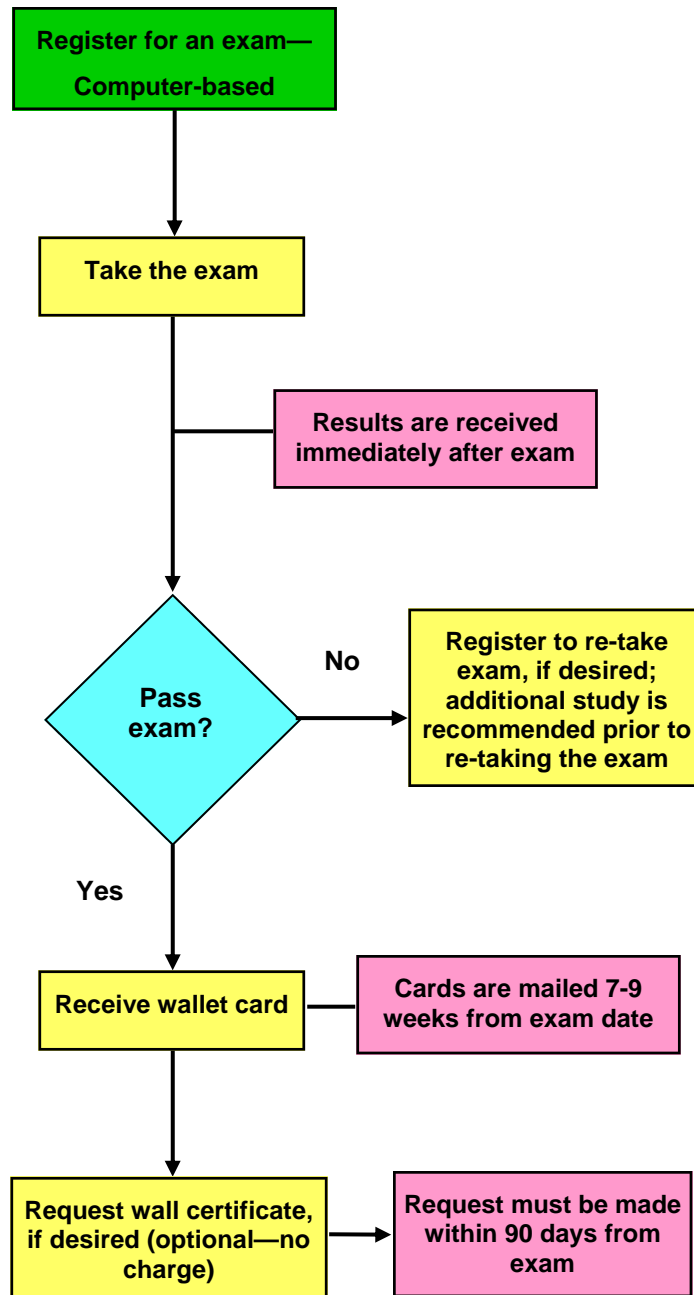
Register for an exam—Computer-based

Take the exam

Results are received immediately after exam

Pass exam?

No

Register to re-take exam, if desired; additional study is recommended prior to re-taking the exam

Yes

Receive wallet card

Cards are mailed 7-9 weeks from exam date

Request wall certificate, if desired (optional—no charge)

Request must be made within 90 days from exam